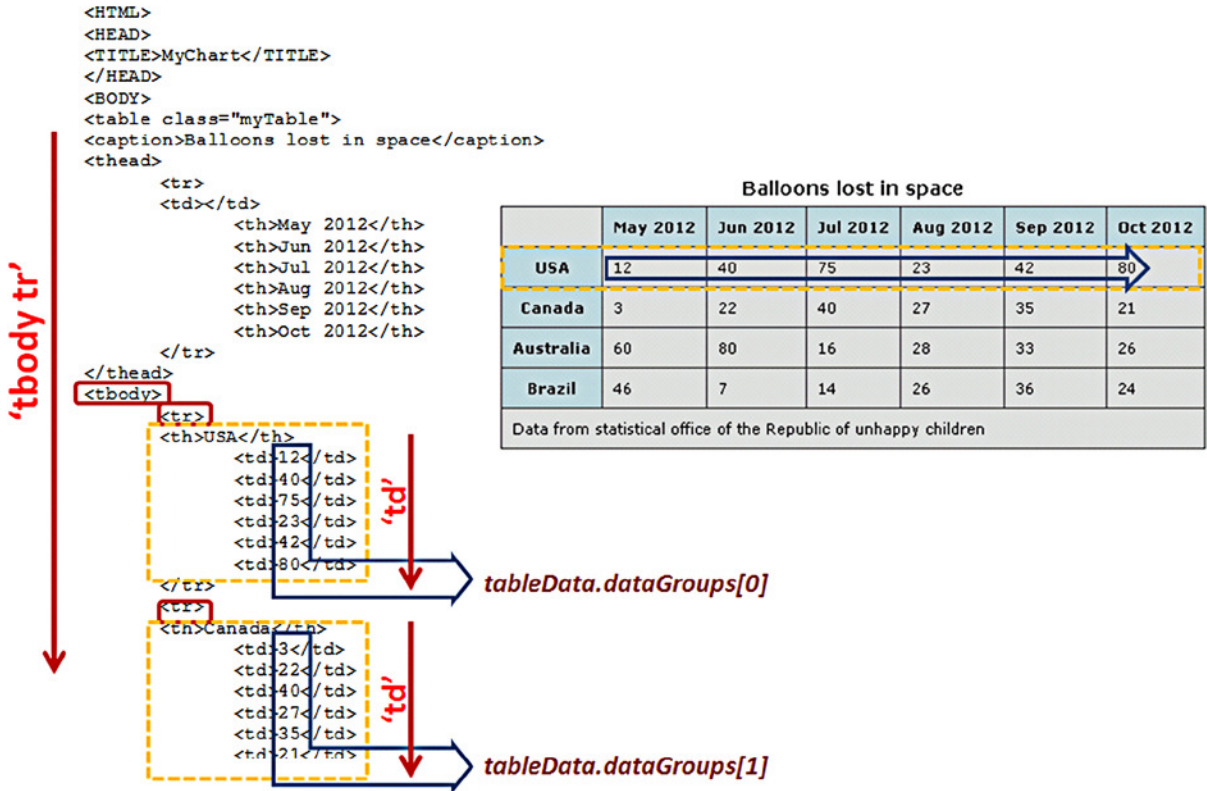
<HTML>
<HEAD>
<TITLE>MyChart</TITLE>
</HEAD>
<BODY>
<table class="myTable">
<caption>Balloons lost in space</caption>
<thead>
<tr>
<td></td>
<th>May 2012</th>
<th>Jun 2012</th>
<th>Jul 2012</th>
<th>Aug 2012</th>
<th>Sep 2012</th>
<th>Oct 2012</th>
</tr>
</thead>
<tbody>
<tr>
<th>USA</th>
<td>12</td>
<td>40</td>
<td>75</td>
<td>23</td>
<td>42</td>
<td>80</td>
</tr>
<tr>
<th>Canada</th>
<td>3</td>
<td>22</td>
<td>40</td>
<td>27</td>
<td>35</td>
<td>21</td>

'tbody tr'

'td'

tableData.dataGroups[0]

'td'

tableData.dataGroups[1]

Balloons lost in space

| | May 2012 | Jun 2012 | Jul 2012 | Aug 2012 | Sep 2012 | Oct 2012 |
|---|---|---|---|---|---|---|
| USA | 12 | 40 | 75 | 23 | 42 | 80 |
| Canada | 3 | 22 | 40 | 27 | 35 | 21 |
| Australia | 60 | 80 | 16 | 28 | 33 | 26 |
| Brazil | 46 | 7 | 14 | 26 | 36 | 24 |

Data from statistical office of the Republic of unhappy children